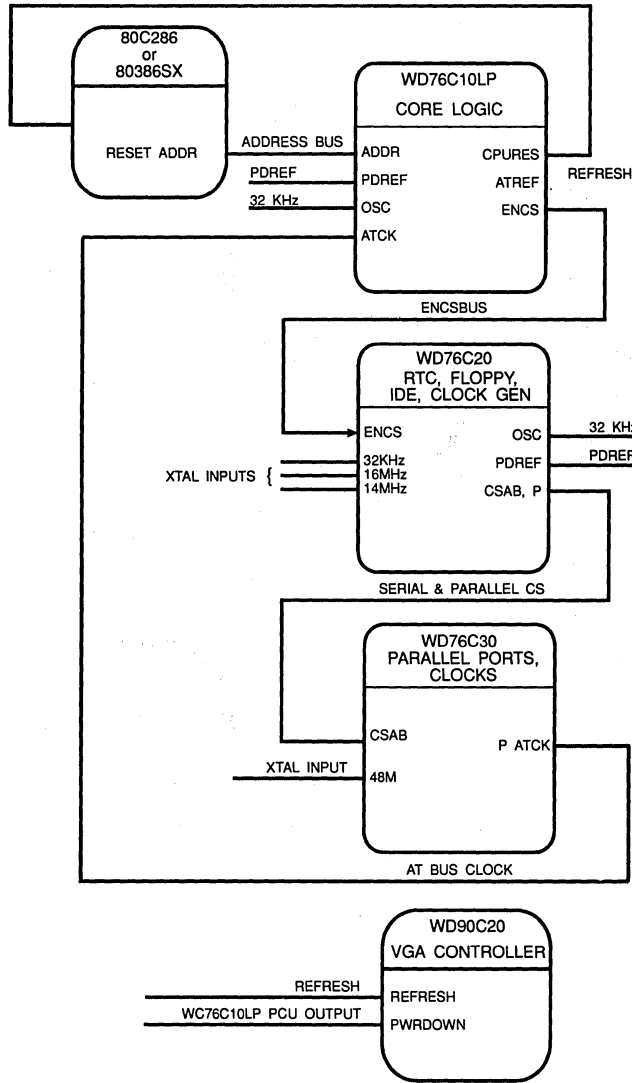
80C286
or
80386SX

RESET ADDR

ADDRESS BUS

WD76C10LP
CORE LOGIC

ADDR
PDREF
OSC
ATCK

CPURES
ATREF
ENCS

REFRESH

PDREF
32 KHz

ENCSBUS

WD76C20
RTC, FLOPPY, IDE, CLOCK GEN

ENCS
32KHz
16MHz
14MHz

OSC
PDREF
CSAB, P

32 KH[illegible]
PDREF

XTAL INPUTS {

SERIAL & PARALLEL CS

WD76C30
PARALLEL PORTS, CLOCKS

CSAB
48M

P ATCK

XTAL INPUT

AT BUS CLOCK

WD90C20
VGA CONTROLLER

REFRESH
PWRDOWN

REFRESH
WC76C10LP PCU OUTPUT